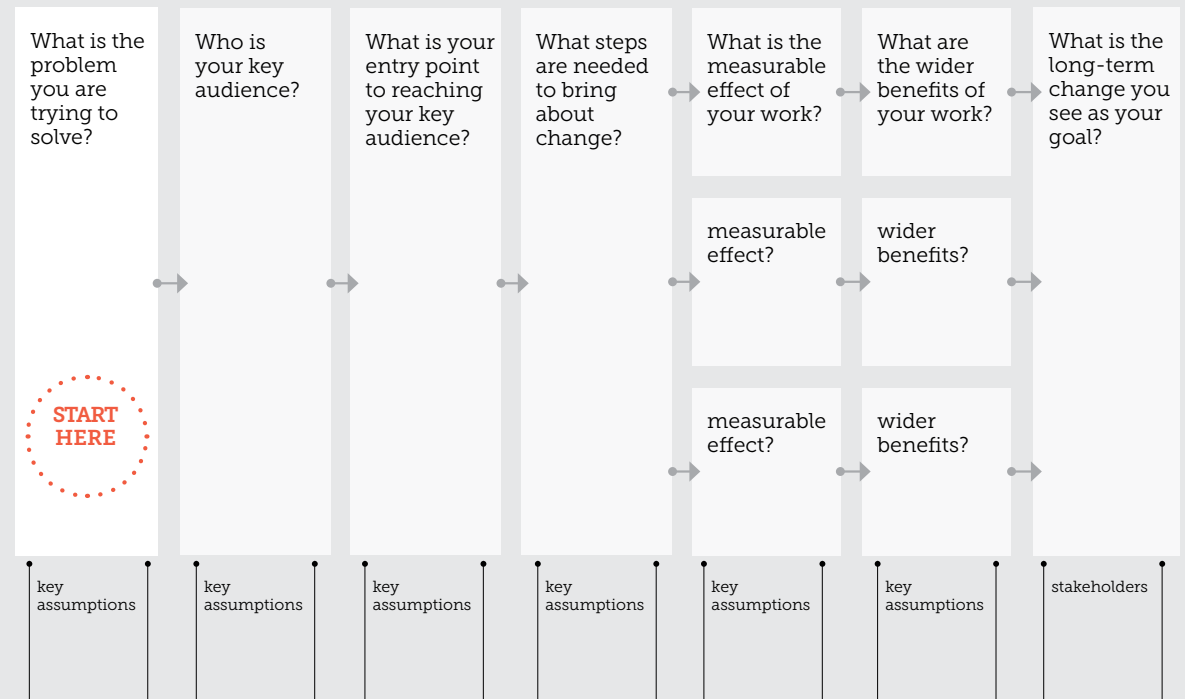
What is the problem you are trying to solve?

START HERE

Who is your key audience?

What is your entry point to reaching your key audience?

What steps are needed to bring about change?

What is the measurable effect of your work?

measurable effect?

measurable effect?

What are the wider benefits of your work?

wider benefits?

wider benefits?

What is the long-term change you see as your goal?

key assumptions

key assumptions

key assumptions

key assumptions

key assumptions

key assumptions

stakeholders